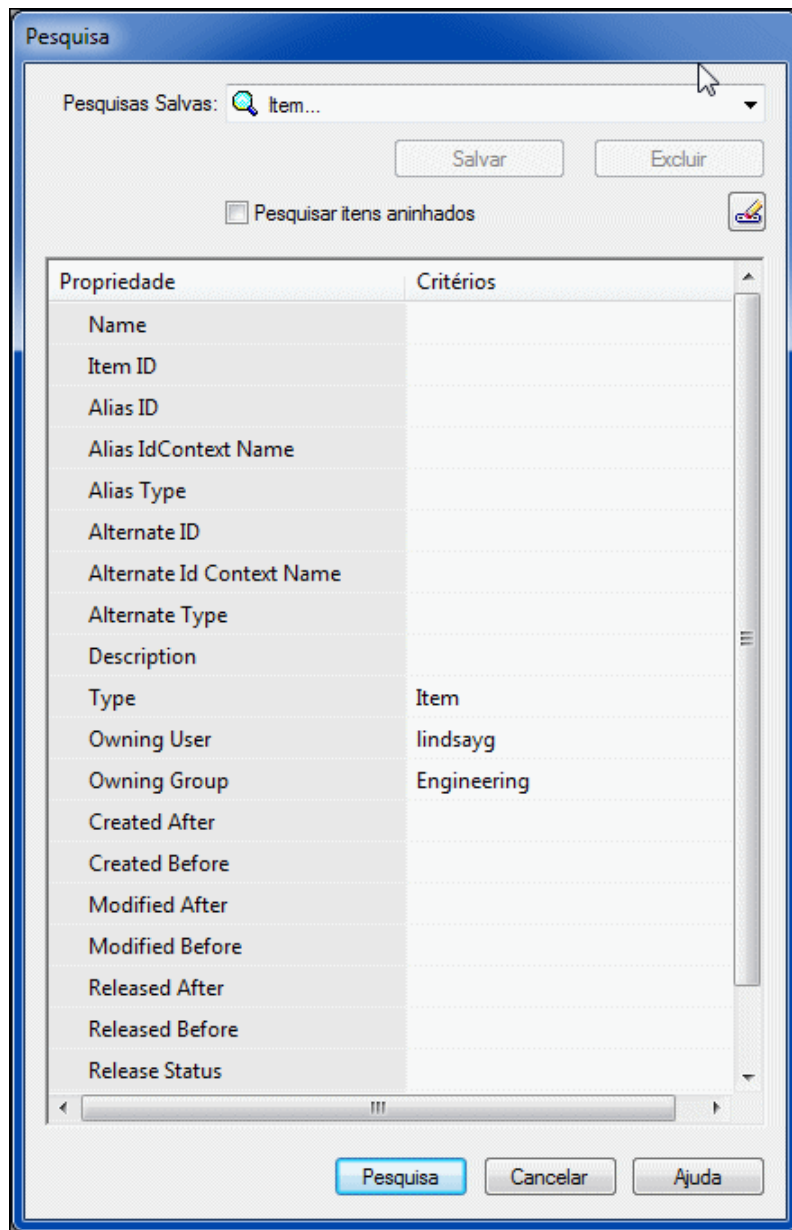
Pesquisa

Pesquisas Salvas: Item...

Salvar
Excluir

Pesquisar itens aninhados

| Propriedade | Critérios |
|---|---|
| Name | |
| Item ID | |
| Alias ID | |
| Alias IdContext Name | |
| Alias Type | |
| Alternate ID | |
| Alternate Id Context Name | |
| Alternate Type | |
| Description | |
| Type | Item |
| Owning User | lindsayg |
| Owning Group | Engineering |
| Created After | |
| Created Before | |
| Modified After | |
| Modified Before | |
| Released After | |
| Released Before | |
| Release Status | |

Pesquisa
Cancelar
Ajuda